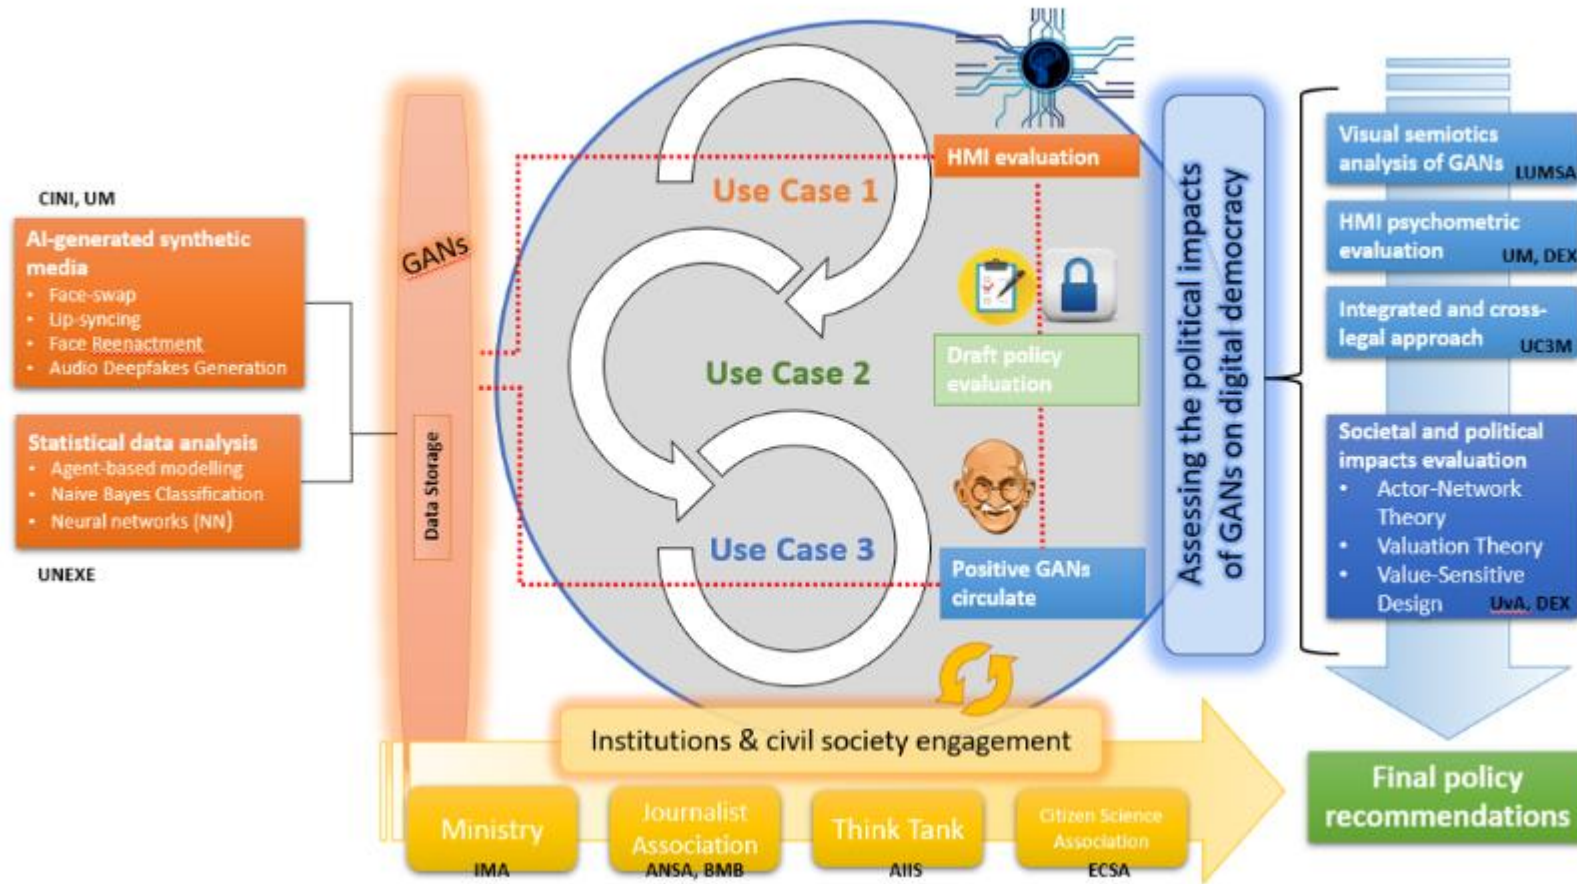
CINI, UM

AI-generated synthetic media
• Face-swap
• Lip-syncing
• Face Reenactment
• Audio Deepfakes Generation

Statistical data analysis
• Agent-based modelling
• Naive Bayes Classification
• Neural networks (NN)

UNEXE

GANs

Data Storage

HMI evaluation

Use Case 1

Use Case 2

Draft policy evaluation

Use Case 3

Positive GANs circulate

Assessing the political impacts of GANs on digital democracy

Visual semiotics analysis of GANs LUMSA

HMI psychometric evaluation UM, DEX

Integrated and cross-legal approach UC3M

Societal and political impacts evaluation
• Actor-Network Theory
• Valuation Theory
• Value-Sensitive Design UvA, DEX

Institutions & civil society engagement

Ministry
IMA

Journalist Association
ANSA, BMB

Think Tank
AIIS

Citizen Science Association
ECSA

Final policy recommendations